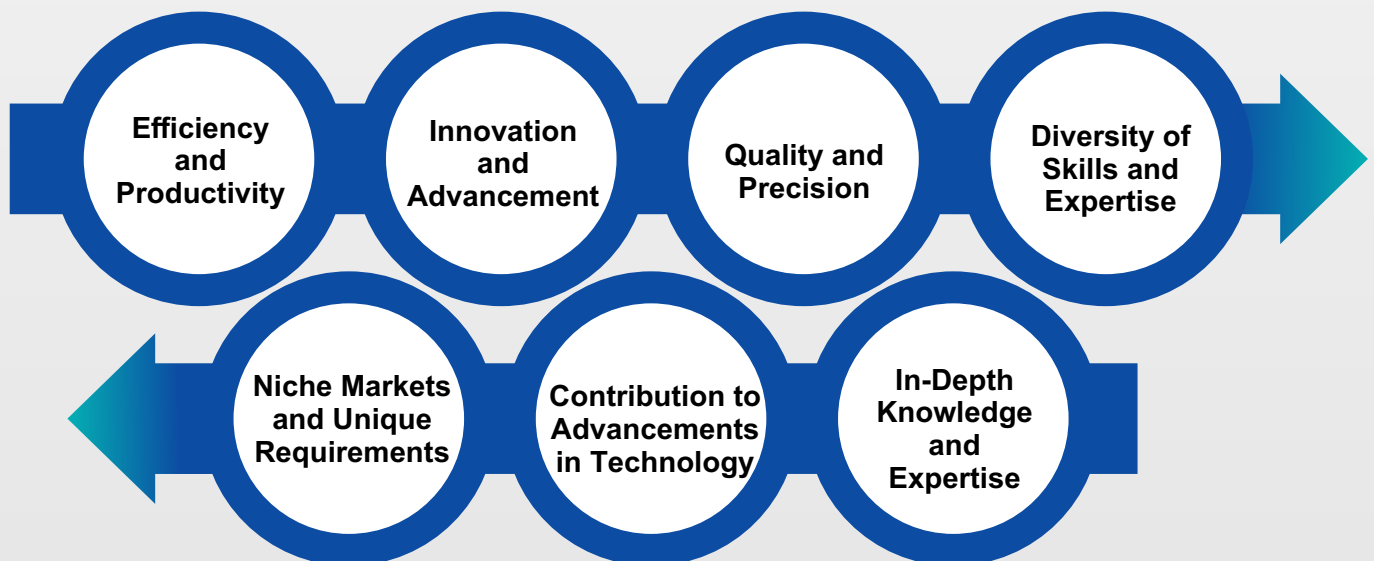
Efficiency and Productivity

Innovation and Advancement

Quality and Precision

Diversity of Skills and Expertise

In-Depth Knowledge and Expertise

Contribution to Advancements in Technology

Niche Markets and Unique Requirements